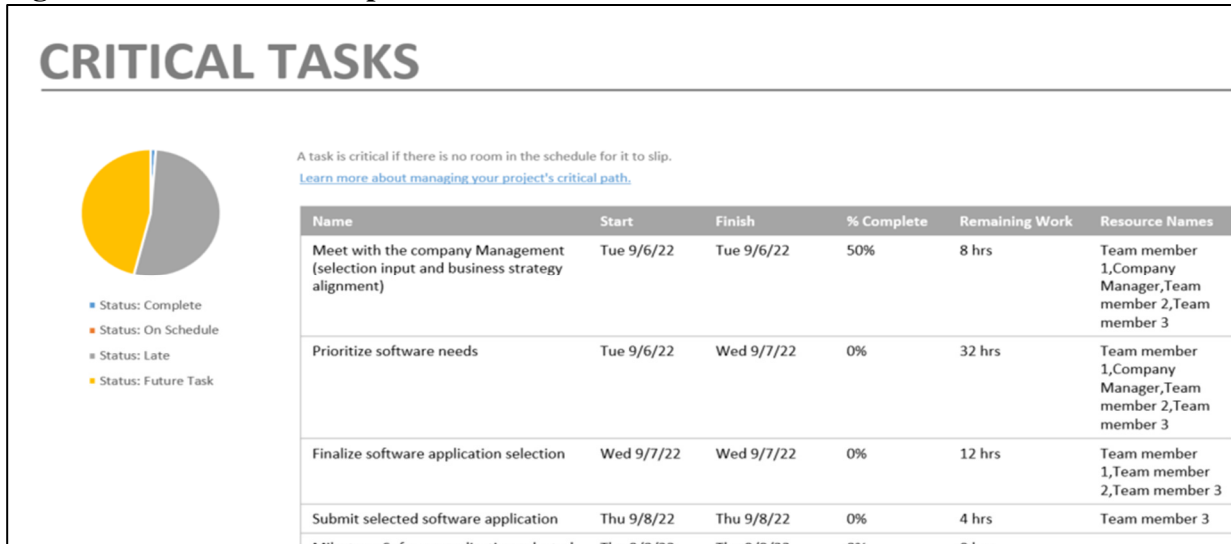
CRITICAL TASKS

Status: Complete
Status: On Schedule
Status: Late
Status: Future Task

A task is critical if there is no room in the schedule for it to slip.

Learn more about managing your project's critical path.

| Name | Start | Finish | % Complete | Remaining Work | Resource Names |
|---|---|---|---|---|---|
| Meet with the company Management (selection input and business strategy alignment) | Tue 9/6/22 | Tue 9/6/22 | 50% | 8 hrs | Team member 1,Company Manager,Team member 2,Team member 3 |
| Prioritize software needs | Tue 9/6/22 | Wed 9/7/22 | 0% | 32 hrs | Team member 1,Company Manager,Team member 2,Team member 3 |
| Finalize software application selection | Wed 9/7/22 | Wed 9/7/22 | 0% | 12 hrs | Team member 1,Team member 2,Team member 3 |
| Submit selected software application | Thu 9/8/22 | Thu 9/8/22 | 0% | 4 hrs | Team member 3 |
| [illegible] | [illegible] | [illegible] | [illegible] | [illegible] | |